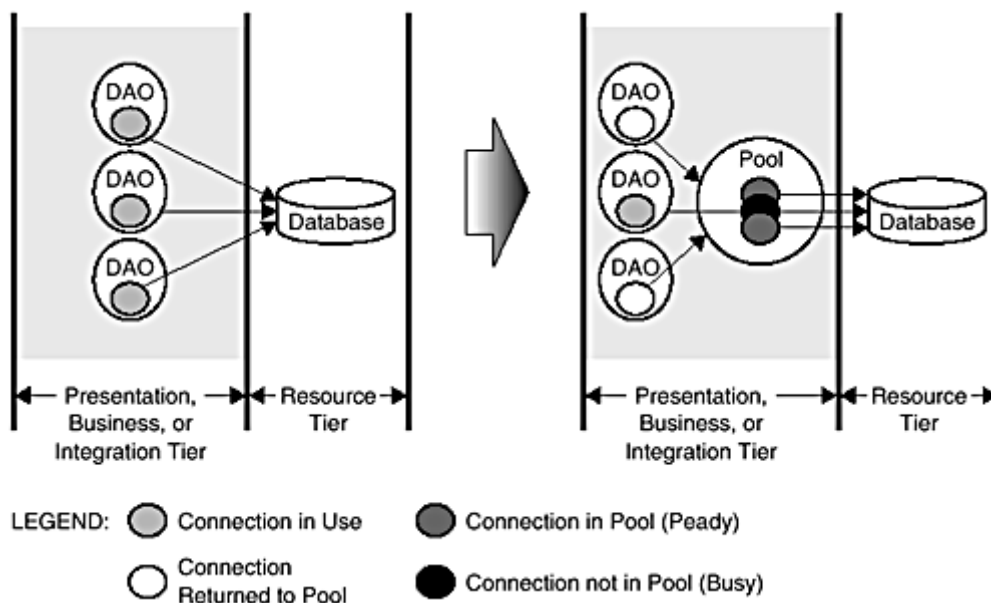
DAO

DAO

DAO

Database

Presentation, Business, or Integration Tier

Resource Tier

DAO

DAO

DAO

Pool

Database

Presentation, Business, or Integration Tier

Resource Tier

LEGEND: Connection in Use

Connection in Pool (Peady)

Connection Returned to Pool

Connection not in Pool (Busy)